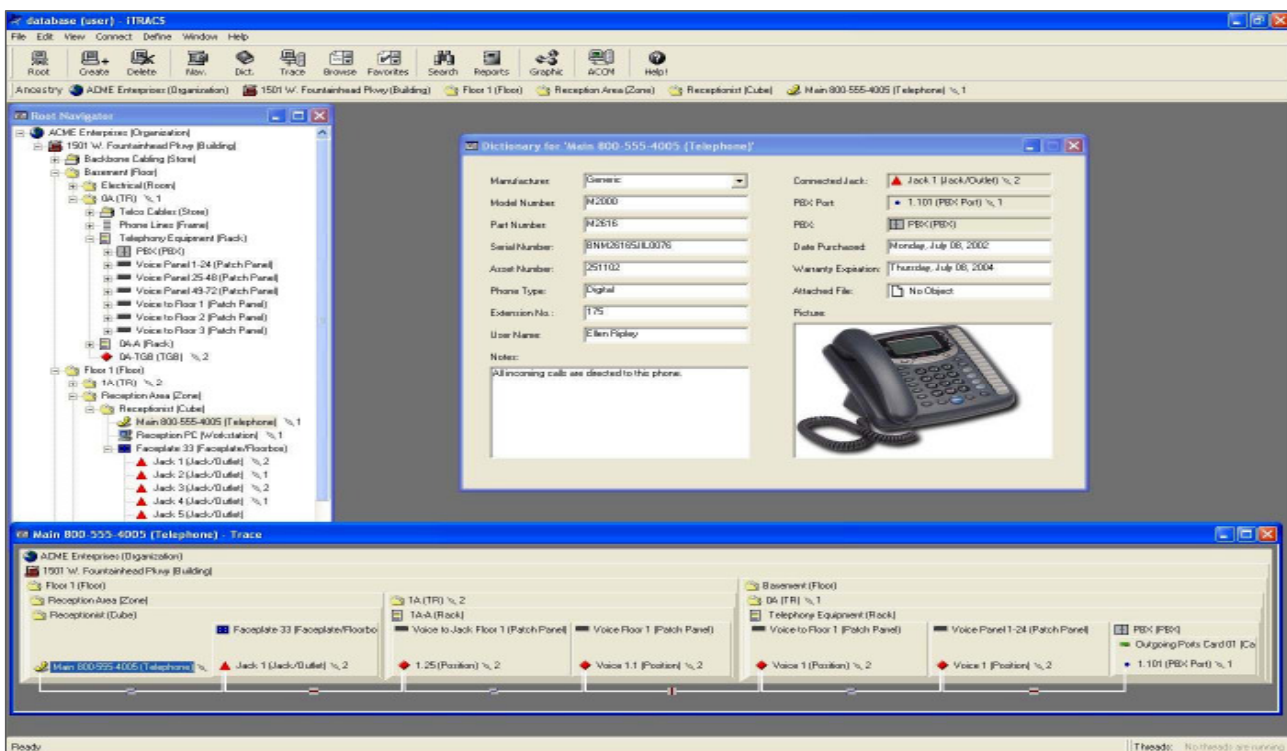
database (user) - FITRACS

File Edit View Connect Define Window Help

Root Create Delete Nav. Dict. Trace Browse Favorites Search Reports Graphic ACOM Help!

Ancestry ACME Enterprises (Organization) 1501 W. Fountainhead Pkwy (Building) Floor 1 (Floor) Reception Area (Zone) Receptionist (Cube) Main 800-555-4005 (Telephone) 1

Root Navigator

ACME Enterprises (Organization)
1501 W. Fountainhead Pkwy (Building)
Backbone Cabling (Store)
Basement (Floor)
Electrical (Room)
0A (TR) 1
Telco Cables (Store)
Phone Lines (Frame)
Telephony Equipment (Rack)
PBX (PBX)
Voice Panel 1-24 (Patch Panel)
Voice Panel 25-48 (Patch Panel)
Voice Panel 49-72 (Patch Panel)
Voice to Floor 1 (Patch Panel)
Voice to Floor 2 (Patch Panel)
Voice to Floor 3 (Patch Panel)
0A-A (Rack)
0A-TGB (TGB) 2
Floor 1 (Floor)
1A (TR) 2
Reception Area (Zone)
Receptionist (Cube)
Main 800-555-4005 (Telephone) 1
Reception PC (Workstation) 1
Faceplate 33 (Faceplate/Floorbox)
Jack 1 (Jack/Outlet) 2
Jack 2 (Jack/Outlet) 1
Jack 3 (Jack/Outlet) 2
Jack 4 (Jack/Outlet) 1
Jack 5 (Jack/Outlet)

Dictionary for 'Main 800-555-4005 (Telephone)'

Manufacturer: Generic
Model Number: M2000
Part Number: M2616
Serial Number: BNM2616SJIL0076
Asset Number: 251102
Phone Type: Digital
Extension No.: 175
User Name: Ellen Ripley
Notes:
All incoming calls are directed to this phone.
Connected Jack: Jack 1 (Jack/Outlet) 2
PBX Port: 1.101 (PBX Port) 1
PBX: PBX (PBX)
Date Purchased: Monday, July 08, 2002
Warranty Expiration: Thursday, July 08, 2004
Attached File: No Object
Picture:

Main 800-555-4005 (Telephone) - Trace

ACME Enterprises (Organization)
1501 W. Fountainhead Pkwy (Building)
Floor 1 (Floor)
Reception Area (Zone)
Receptionist (Cube)
Faceplate 33 (Faceplate/Floorbo
Main 800-555-4005 (Telephone)
Jack 1 (Jack/Outlet) 2
1A (TR) 2
1A-A (Rack)
Voice to Jack Floor 1 (Patch Panel)
1.25 (Position) 2
Voice Floor 1 (Patch Panel)
Voice 1.1 (Position) 2
Basement (Floor)
0A (TR) 1
Telephony Equipment (Rack)
Voice to Floor 1 (Patch Panel)
Voice 1 (Position) 2
Voice Panel 1-24 (Patch Panel)
Voice 1 (Position) 2
PBX (PBX)
Outgoing Ports Card 01 (Ca
1.101 (PBX Port) 1

Ready
Threads: No threads are running